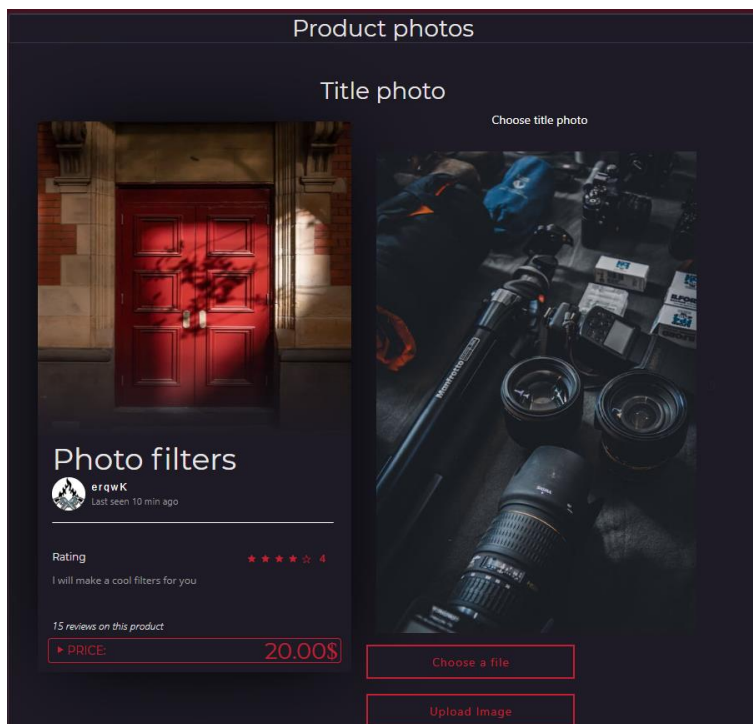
Product photos

Title photo

Choose title photo

Photo filters

erqwK
Last seen 10 min ago

Rating ★★★★☆ 4

I will make a cool filters for you

15 reviews on this product

▸ PRICE: 20.00$

Choose a file

Upload Image